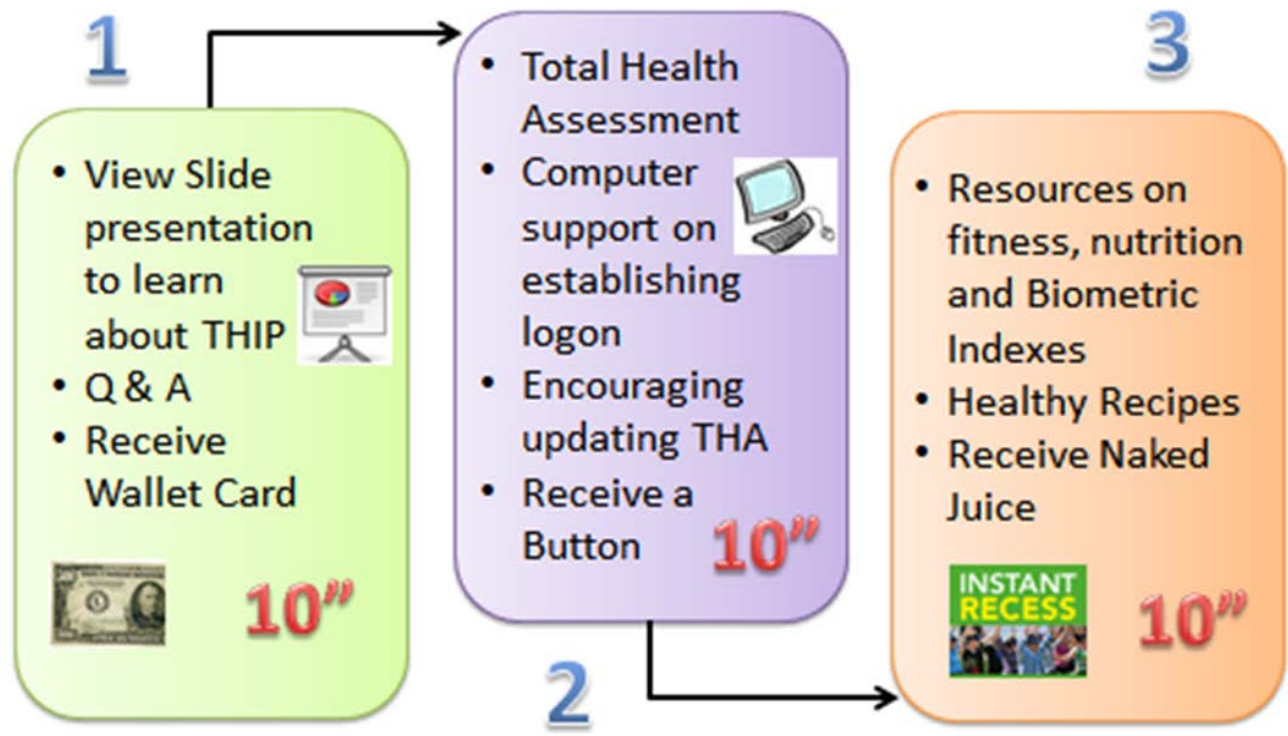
1

• View Slide presentation to learn about THIP
• Q & A
• Receive Wallet Card

10"

• Total Health Assessment
• Computer support on establishing logon
• Encouraging updating THA
• Receive a Button

10"

2

3

• Resources on fitness, nutrition and Biometric Indexes
• Healthy Recipes
• Receive Naked Juice

INSTANT RECESS

10"